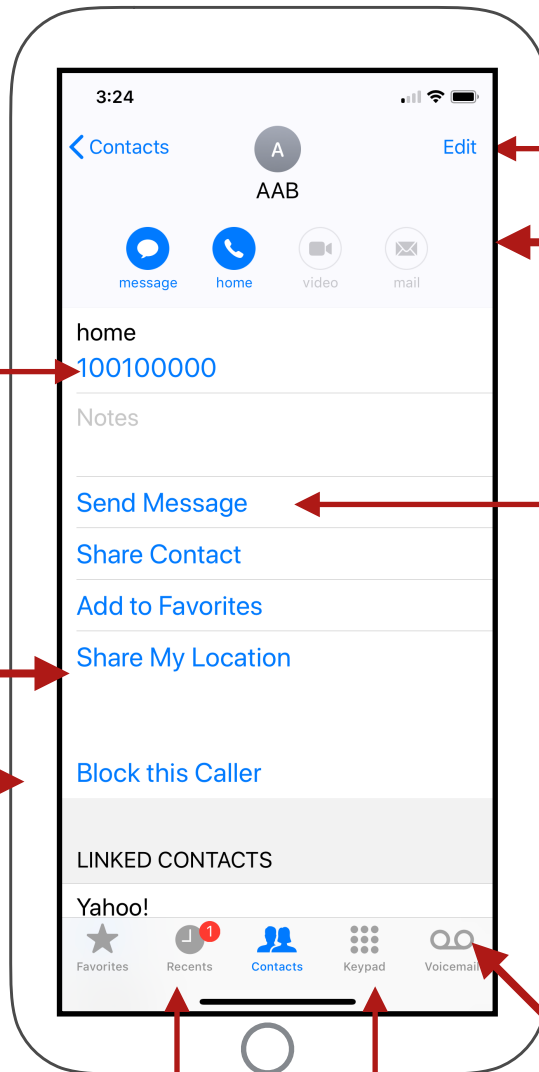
3:24

Contacts
A
AAB
Edit

message
home
video
mail

home
100100000

Notes

Send Message

Share Contact

Add to Favorites

Share My Location

Block this Caller

LINKED CONTACTS

Yahoo!

Favorites
1
Recents
Contacts
Keypad
Voicemail